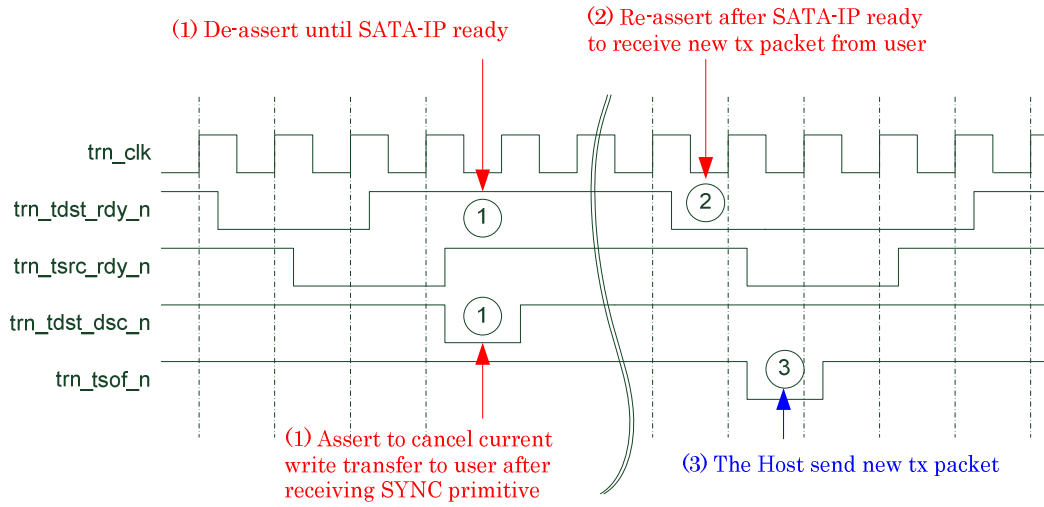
(1) De-assert until SATA-IP ready

(2) Re-assert after SATA-IP ready to receive new tx packet from user

trn_clk

trn_tdst_rdy_n

1

2

trn_tsrc_rdy_n

trn_tdst_dsc_n

1

trn_tsof_n

3

(1) Assert to cancel current write transfer to user after receiving SYNC primitive

(3) The Host send new tx packet